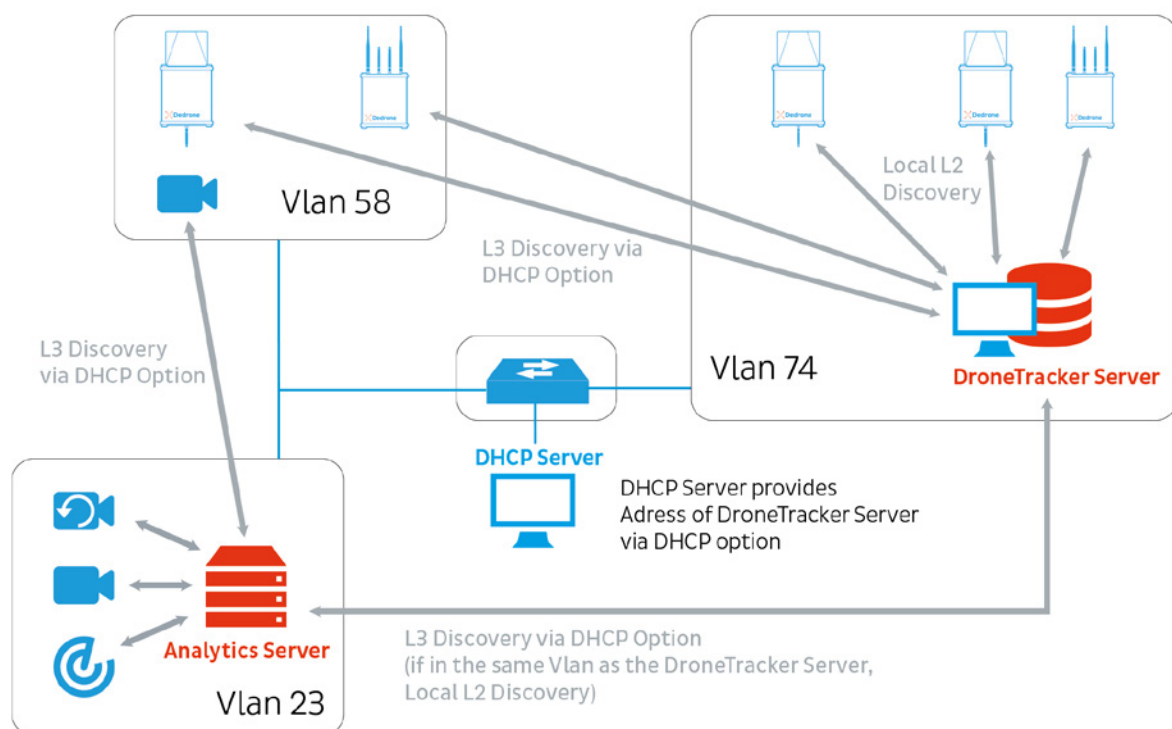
Dedrone

Vlan 58

Dedrone

Dedrone

Dedrone

Local L2 Discovery

L3 Discovery via DHCP Option

L3 Discovery via DHCP Option

Vlan 74

DroneTracker Server

DHCP Server

DHCP Server provides Adress of DroneTracker Server via DHCP option

Analytics Server

L3 Discovery via DHCP Option (if in the same Vlan as the DroneTracker Server, Local L2 Discovery)

Vlan 23